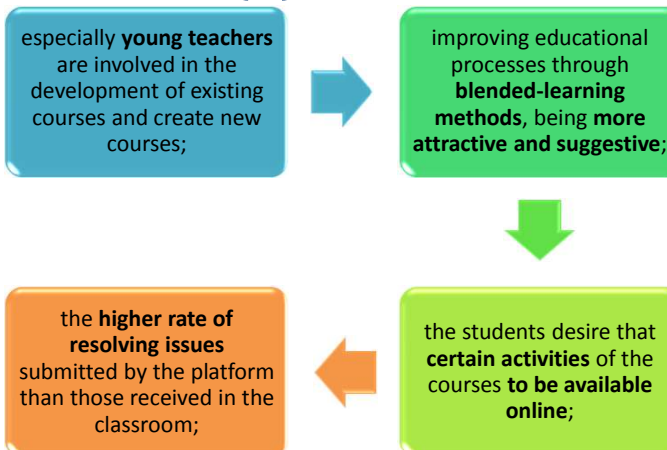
especially **young teachers** are involved in the development of existing courses and create new courses;

improving educational processes through **blended-learning methods**, being **more attractive and suggestive**;

the students desire that **certain activities** of the courses **to be available online**;

the **higher rate of resolving issues** submitted by the platform than those received in the classroom;